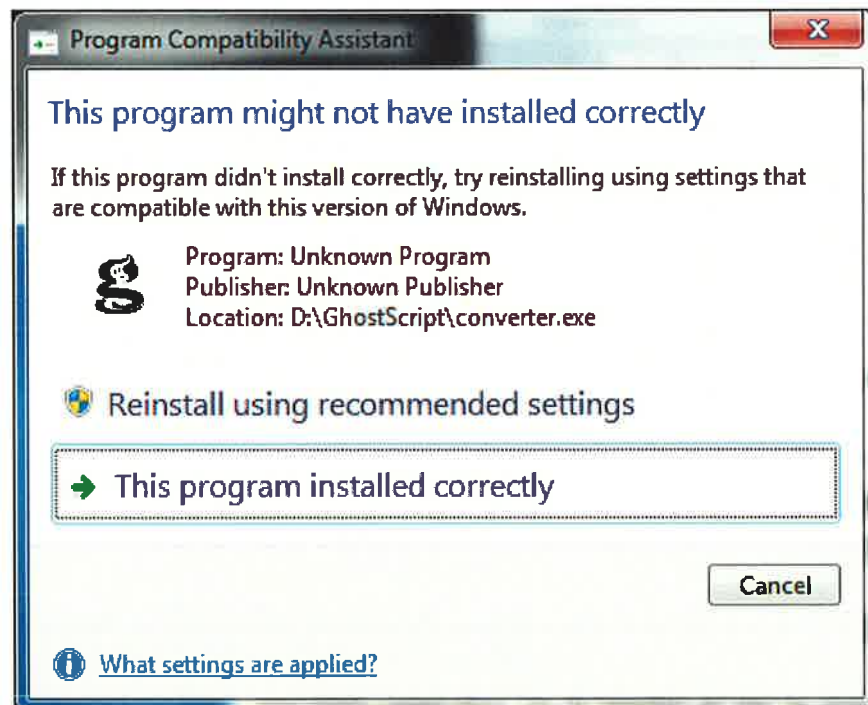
Program Compatibility Assistant

X

This program might not have installed correctly

If this program didn't install correctly, try reinstalling using settings that are compatible with this version of Windows.

Program: Unknown Program
Publisher: Unknown Publisher
Location: D:\GhostScript\converter.exe

Reinstall using recommended settings

This program installed correctly

Cancel

What settings are applied?